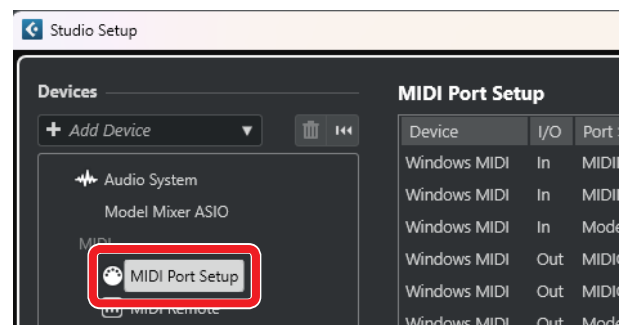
Studio Setup

Devices

+ Add Device

Audio System

Model Mixer ASIO

MIDI

MIDI Port Setup

MIDI Remote

MIDI Port Setup

| Device | I/O | Port |
|---|---|---|
| Windows MIDI | In | MIDI |
| Windows MIDI | In | MIDI |
| Windows MIDI | In | Mode |
| Windows MIDI | Out | MIDI |
| Windows MIDI | Out | MIDI |
| Windows MIDI | Out | Mode |